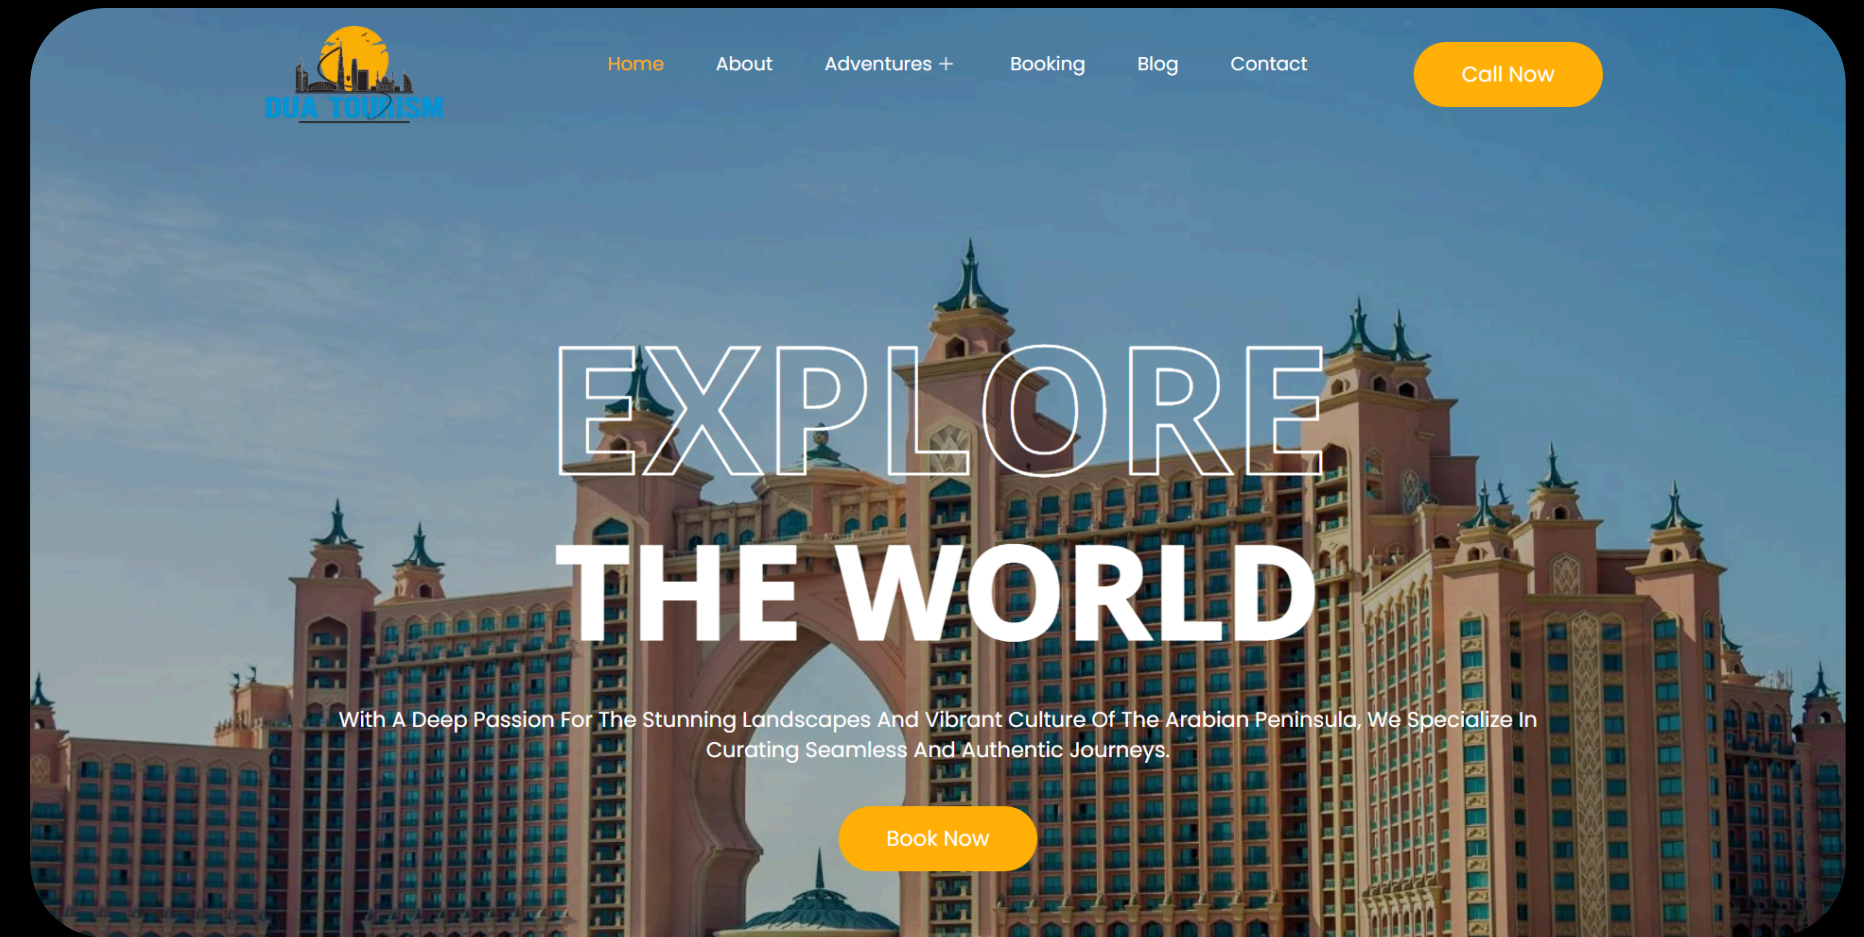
DUA TOURISM

Home About Adventures + Booking Blog Contact

Call Now

EXPLORE

THE WORLD

With A Deep Passion For The Stunning Landscapes And Vibrant Culture Of The Arabian Peninsula, We Specialize In Curating Seamless And Authentic Journeys.

Book Now